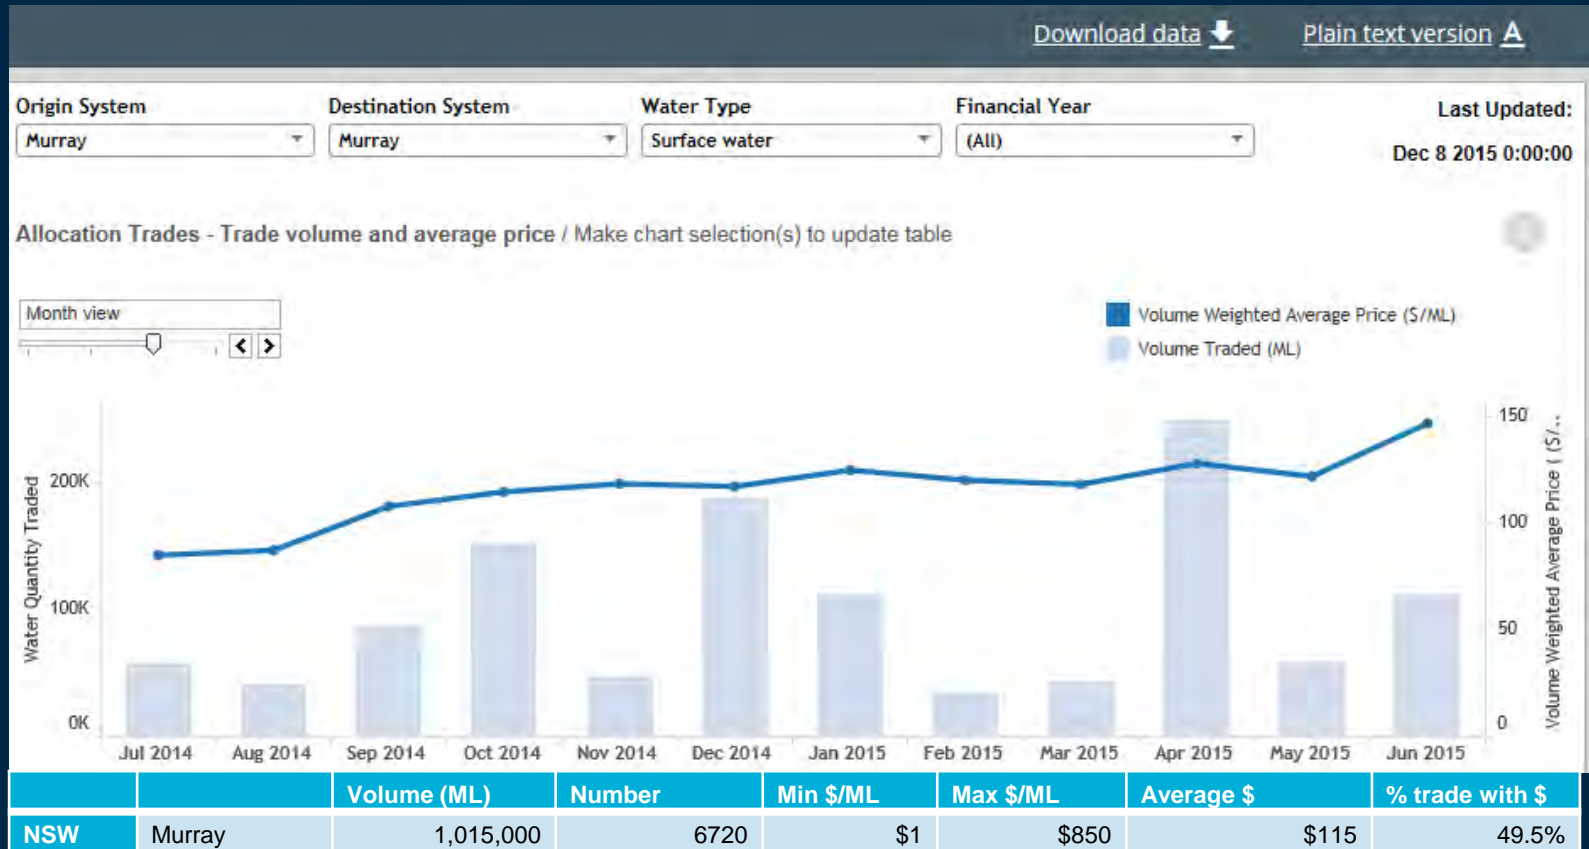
Download data Plain text version

Origin System
Murray

Destination System
Murray

Water Type
Surface water

Financial Year
(All)

Last Updated:
Dec 8 2015 0:00:00

Allocation Trades - Trade volume and average price / Make chart selection(s) to update table

Month view

Volume Weighted Average Price ($/ML)
Volume Traded (ML)

Water Quantity Traded
200K
100K
0K

150
100
50
0
Volume Weighted Average Price ($/...

Jul 2014 Aug 2014 Sep 2014 Oct 2014 Nov 2014 Dec 2014 Jan 2015 Feb 2015 Mar 2015 Apr 2015 May 2015 Jun 2015

| | | Volume (ML) | Number | Min $/ML | Max $/ML | Average $ | % trade with $ |
|---|---|---|---|---|---|---|---|
| NSW | Murray | 1,015,000 | 6720 | $1 | $850 | $115 | 49.5% |